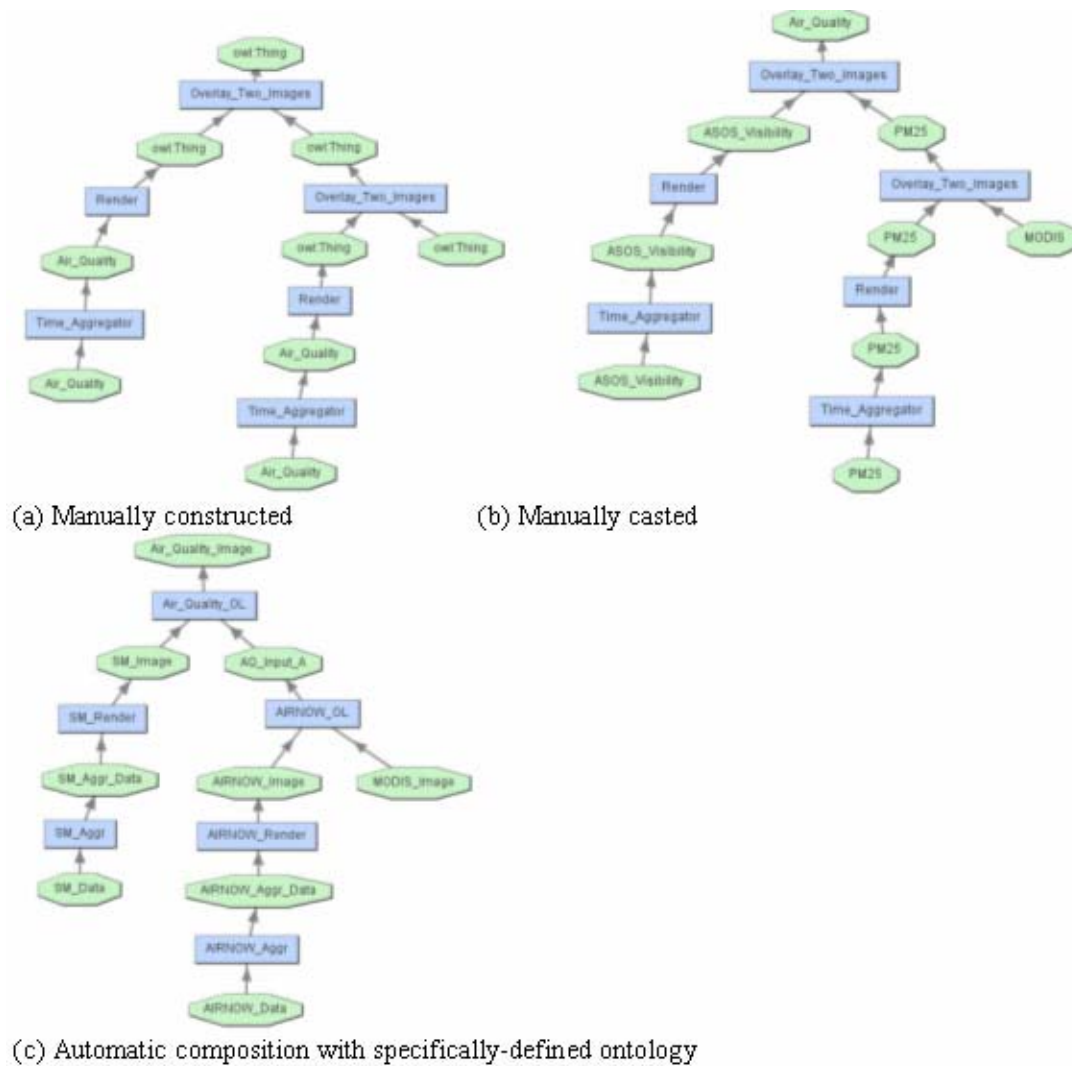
owl:Thing
Overlay_Two_Images
owl:Thing
owl:Thing
Render
Overlay_Two_Images
Air_Quality
owl:Thing
owl:Thing
Time_Aggregator
Render
Air_Quality
Air_Quality
Time_Aggregator
Air_Quality

(a) Manually constructed

Air_Quality
Overlay_Two_Images
ASOS_Visibility
PM25
Render
Overlay_Two_Images
ASOS_Visibility
PM25
MODIS
Time_Aggregator
Render
ASOS_Visibility
PM25
Time_Aggregator
PM25

(b) Manually casted

Air_Quality_Image
Air_Quality_OL
SM_Image
AQ_Input_A
SM_Render
AIRNOW_OL
SM_Aggr_Data
AIRNOW_Image
MODIS_Image
SM_Aggr
AIRNOW_Render
SM_Data
AIRNOW_Aggr_Data
AIRNOW_Aggr
AIRNOW_Data

(c) Automatic composition with specifically-defined ontology